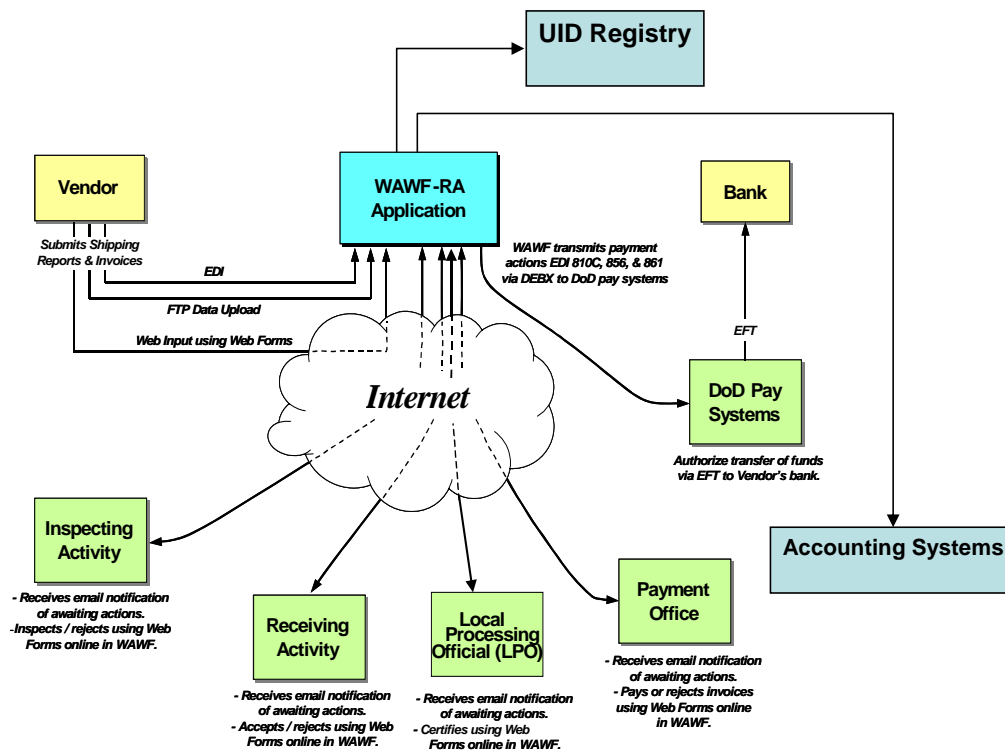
UID Registry

Vendor

Submits Shipping Reports & Invoices

WAWF-RA Application

Bank

WAWF transmits payment actions EDI 810C, 856, & 861 via DEBX to DoD pay systems

EDI

FTP Data Upload

Web Input using Web Forms

EFT

Internet

DoD Pay Systems

Authorize transfer of funds via EFT to Vendor's bank.

Inspecting Activity

- Receives email notification of awaiting actions.
-Inspects / rejects using Web Forms online in WAWF.

Accounting Systems

Receiving Activity

- Receives email notification of awaiting actions.
- Accepts / rejects using Web Forms online in WAWF.

Local Processing Official (LPO)

- Receives email notification of awaiting actions.
- Certifies using Web Forms online in WAWF.

Payment Office

- Receives email notification of awaiting actions.
- Pays or rejects invoices using Web Forms online in WAWF.